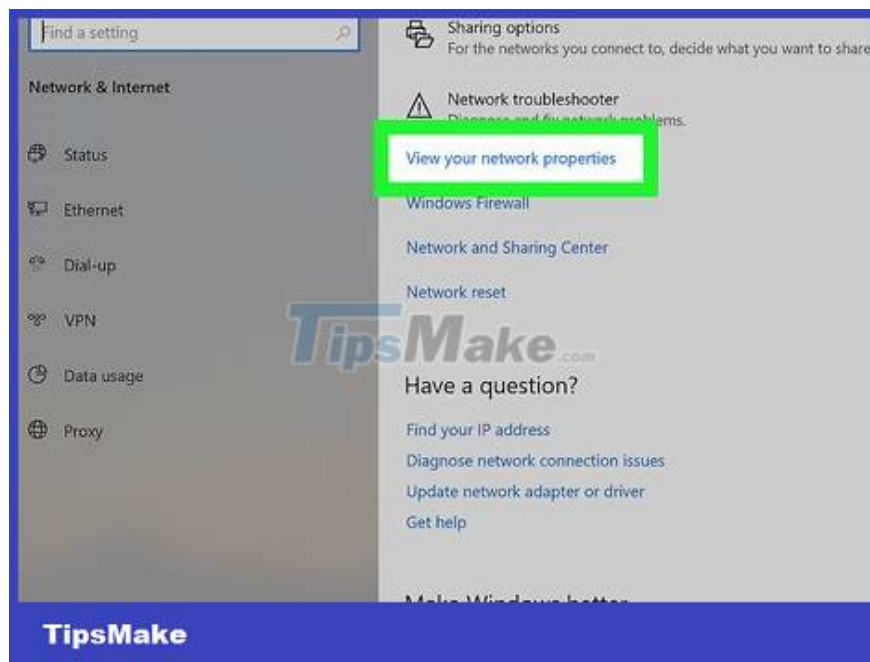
Find a setting

Network & Internet

Status

Ethernet

Dial-up

VPN

Data usage

Proxy

Sharing options
For the networks you connect to, decide what you want to share

Network troubleshooter
Diagnose and fix network problems.

View your network properties

Windows Firewall

Network and Sharing Center

Network reset

TipsMake.com

Have a question?

Find your IP address

Diagnose network connection issues

Update network adapter or driver

Get help

Make Windows better

TipsMake